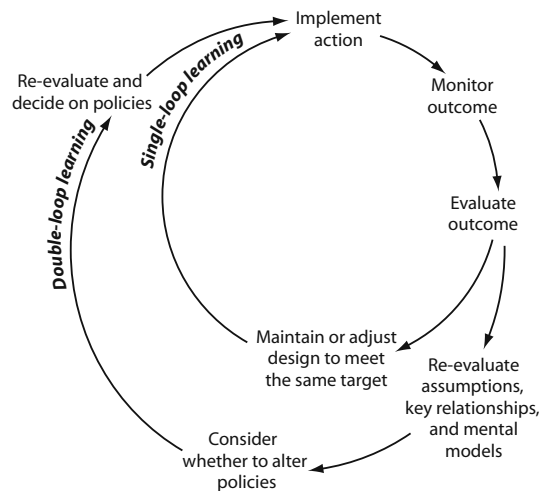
Implement action

Monitor outcome

Evaluate outcome

Re-evaluate assumptions, key relationships, and mental models

Consider whether to alter policies

Maintain or adjust design to meet the same target

Re-evaluate and decide on policies

Single-loop learning

Double-loop learning